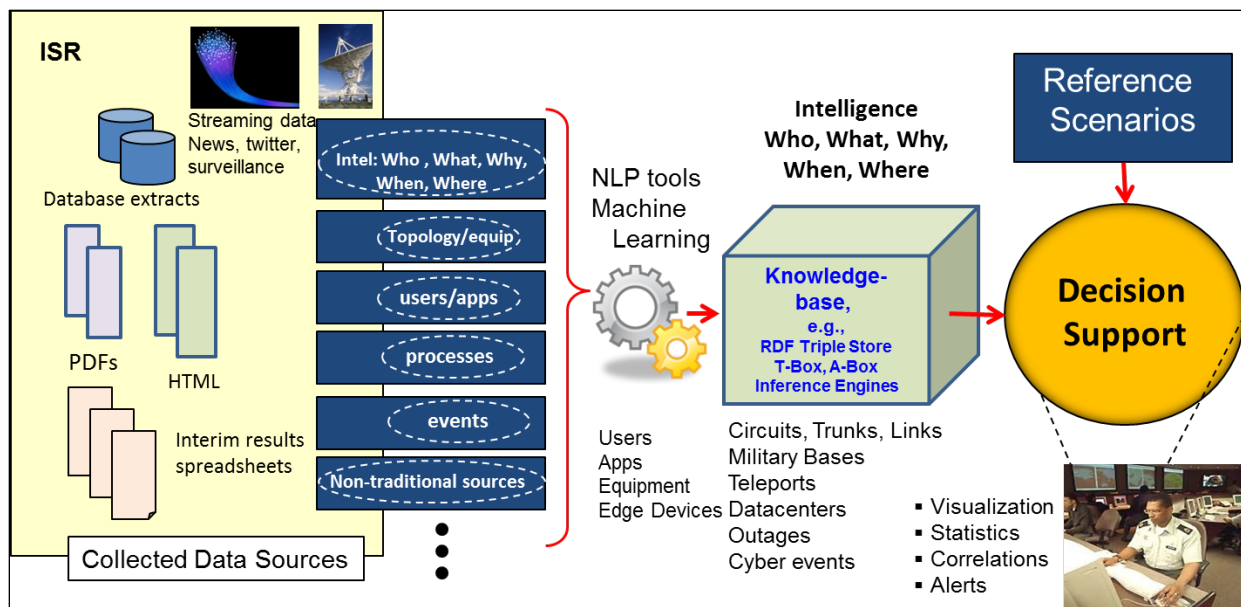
ISR

Streaming data News, twitter, surveillance

Database extracts

PDFs

HTML

Interim results spreadsheets

Collected Data Sources

Intel: Who , What, Why, When, Where

Topology/equip

users/apps

processes

events

Non-traditional sources

NLP tools Machine Learning

Users
Apps
Equipment
Edge Devices

Intelligence
Who, What, Why, When, Where

Knowledge-base,
e.g.,
RDF Triple Store
T-Box, A-Box
Inference Engines

Circuits, Trunks, Links
Military Bases
Teleports
Datacenters
Outages
Cyber events

Reference Scenarios

Decision Support

▪ Visualization
▪ Statistics
▪ Correlations
▪ Alerts